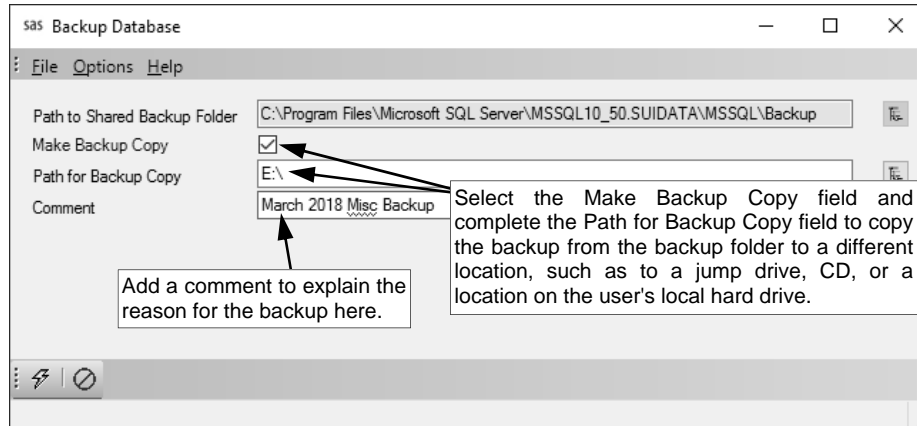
sas Backup Database

File Options Help

Path to Shared Backup Folder C:\Program Files\Microsoft SQL Server\MSSQL10_50.SUIDATA\MSSQL\Backup

Make Backup Copy

Path for Backup Copy E:\

Comment March 2018 Misc Backup

Select the Make Backup Copy field and complete the Path for Backup Copy field to copy the backup from the backup folder to a different location, such as to a jump drive, CD, or a location on the user's local hard drive.

Add a comment to explain the reason for the backup here.